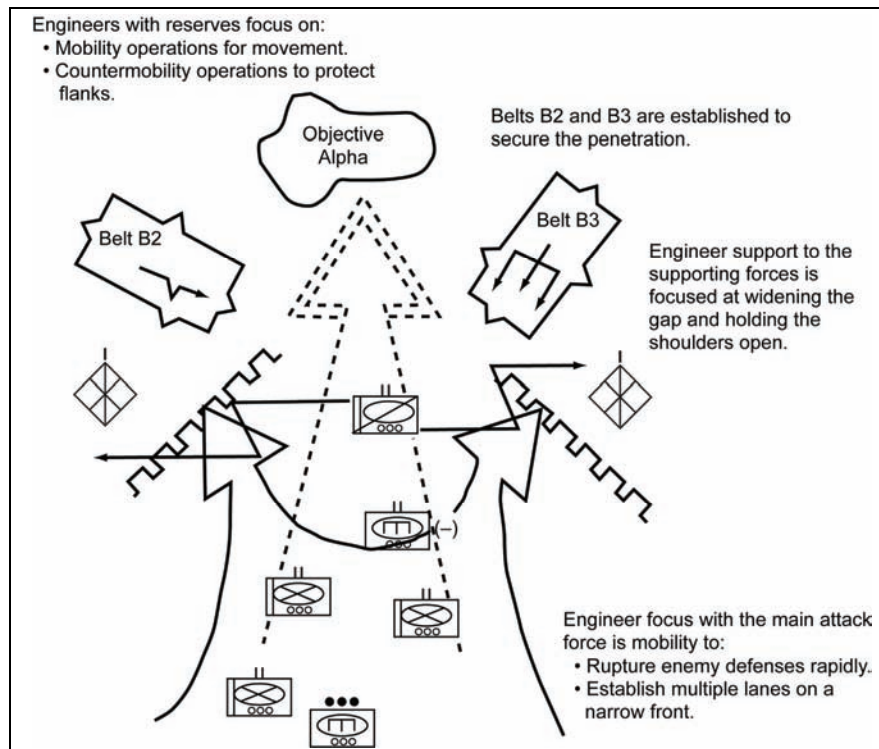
Engineers with reserves focus on:
• Mobility operations for movement.
• Countermobility operations to protect flanks.

Objective Alpha

Belts B2 and B3 are established to secure the penetration.

Belt B2

Belt B3

Engineer support to the supporting forces is focused at widening the gap and holding the shoulders open.

II

II

(–)

II

II

II

●●●

Engineer focus with the main attack force is mobility to:
• Rupture enemy defenses rapidly.
• Establish multiple lanes on a narrow front.